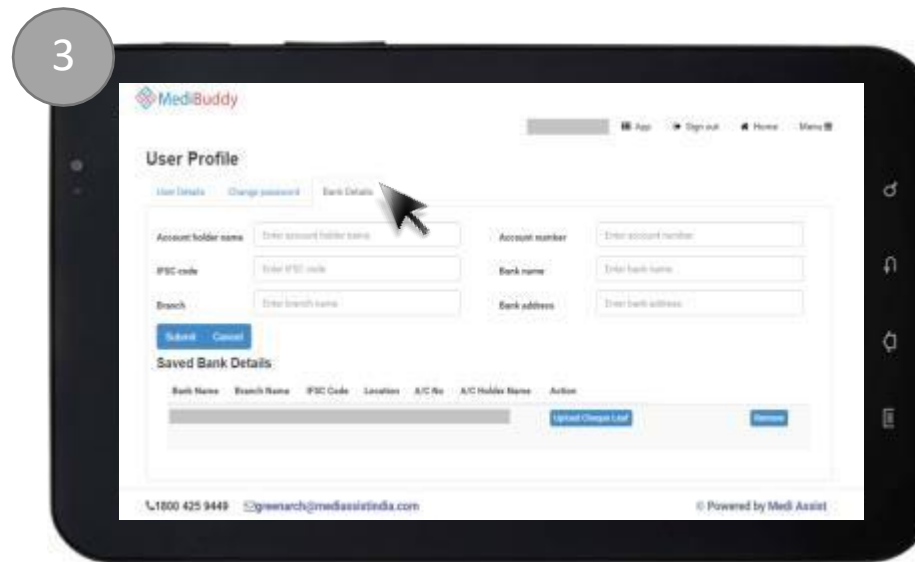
3

MediBuddy

App Sign out Home Menu

User Profile

User Details Change password Bank Details

Account holder name Enter account holder name

Account number Enter account number

IFSC code Enter IFSC code

Bank name Enter bank name

Branch Enter branch name

Bank address Enter bank address

Submit Cancel

Saved Bank Details

| Bank Name | Branch Name | IFSC Code | Location | A/C No | A/C Holder Name | Action |
|---|---|---|---|---|---|---|
| | | | | | | Upload Cheque Leaf Remove |

1800 425 9449 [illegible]@mediassistindia.com

© Powered by Medi Assist